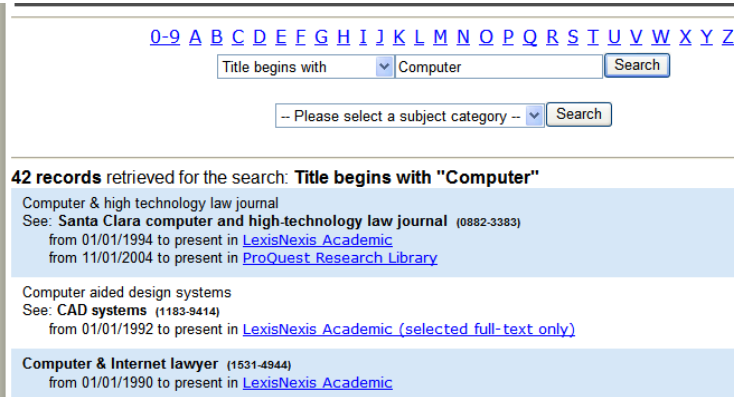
0-9 A B C D E F G H I J K L M N O P Q R S T U V W X Y Z

Title begins with Computer Search

-- Please select a subject category -- Search

**42 records** retrieved for the search: **Title begins with "Computer"**

Computer & high technology law journal
See: **Santa Clara computer and high-technology law journal** (0882-3383)
from 01/01/1994 to present in LexisNexis Academic
from 11/01/2004 to present in ProQuest Research Library

Computer aided design systems
See: **CAD systems** (1183-9414)
from 01/01/1992 to present in LexisNexis Academic (selected full-text only)

**Computer & Internet lawyer** (1531-4944)
from 01/01/1990 to present in LexisNexis Academic